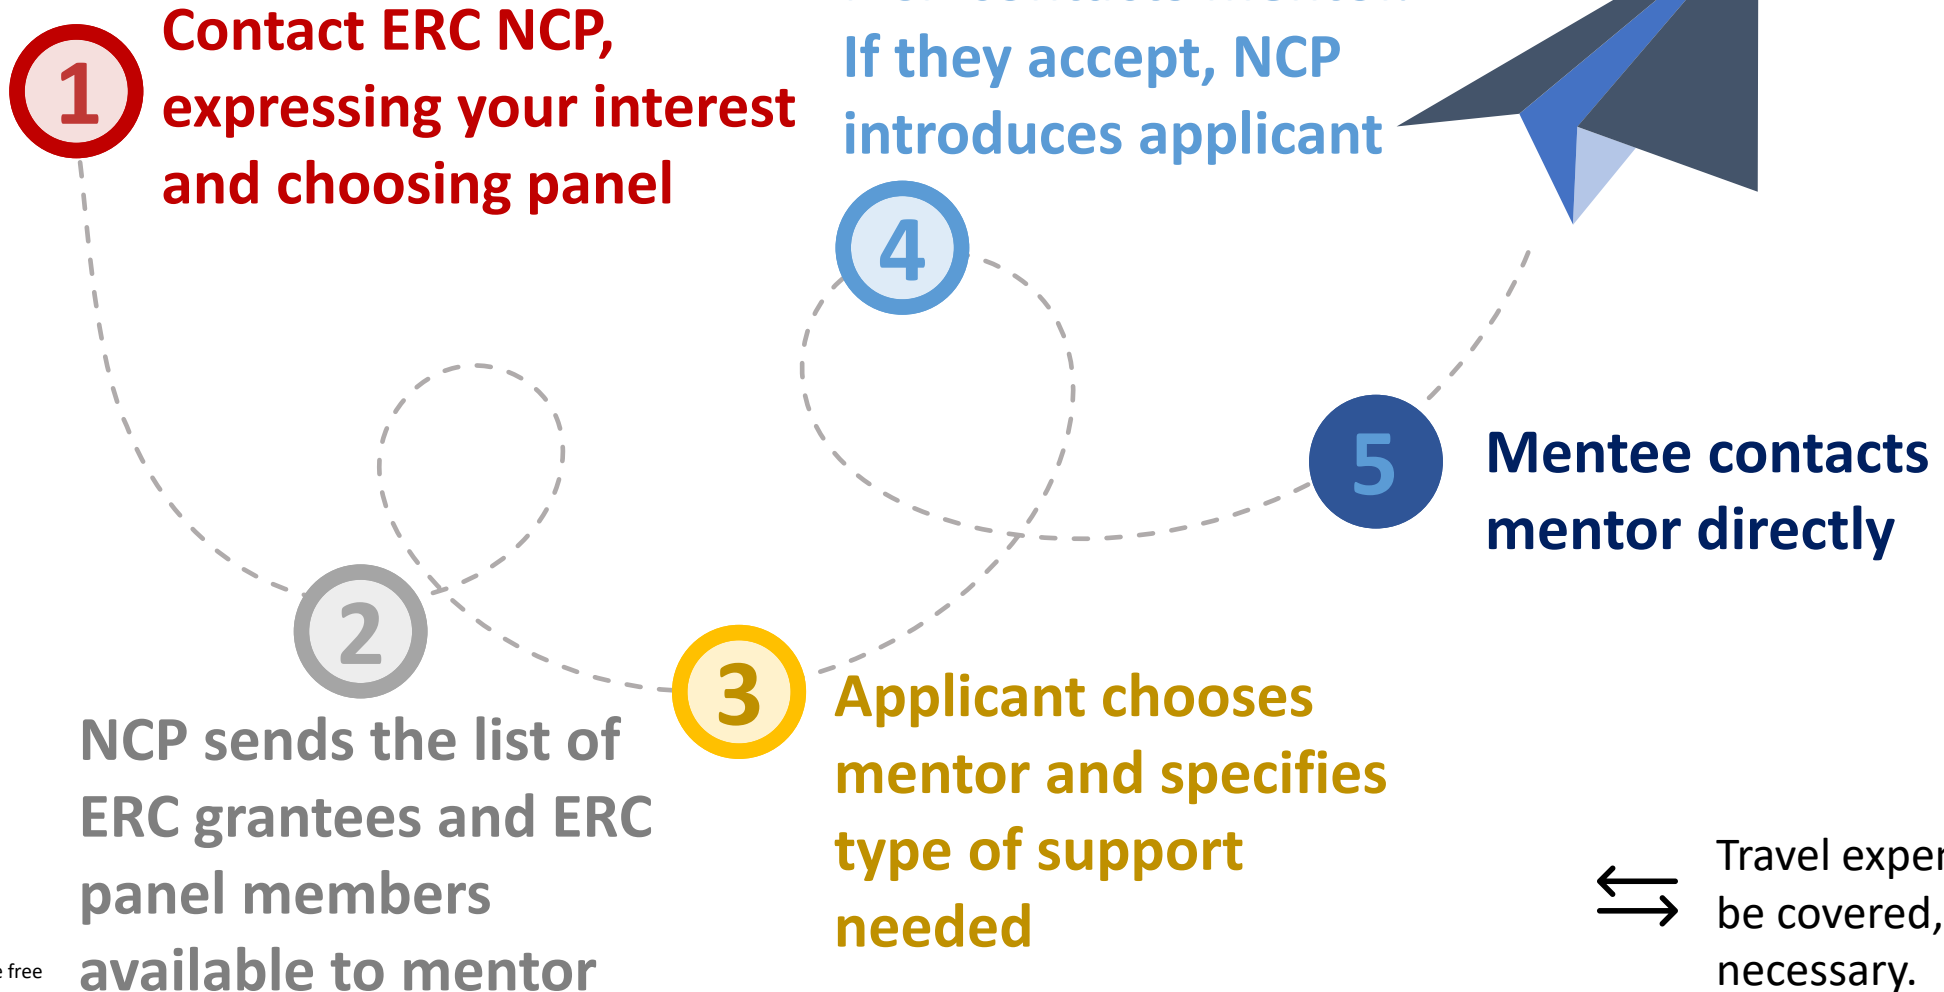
1 Contact ERC NCP, expressing your interest and choosing panel

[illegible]
If they accept, NCP introduces applicant

4

5 Mentee contacts mentor directly

2

NCP sends the list of ERC grantees and ERC panel members available to mentor

3 Applicant chooses mentor and specifies type of support needed

free

Travel exper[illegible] be covered, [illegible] necessary.